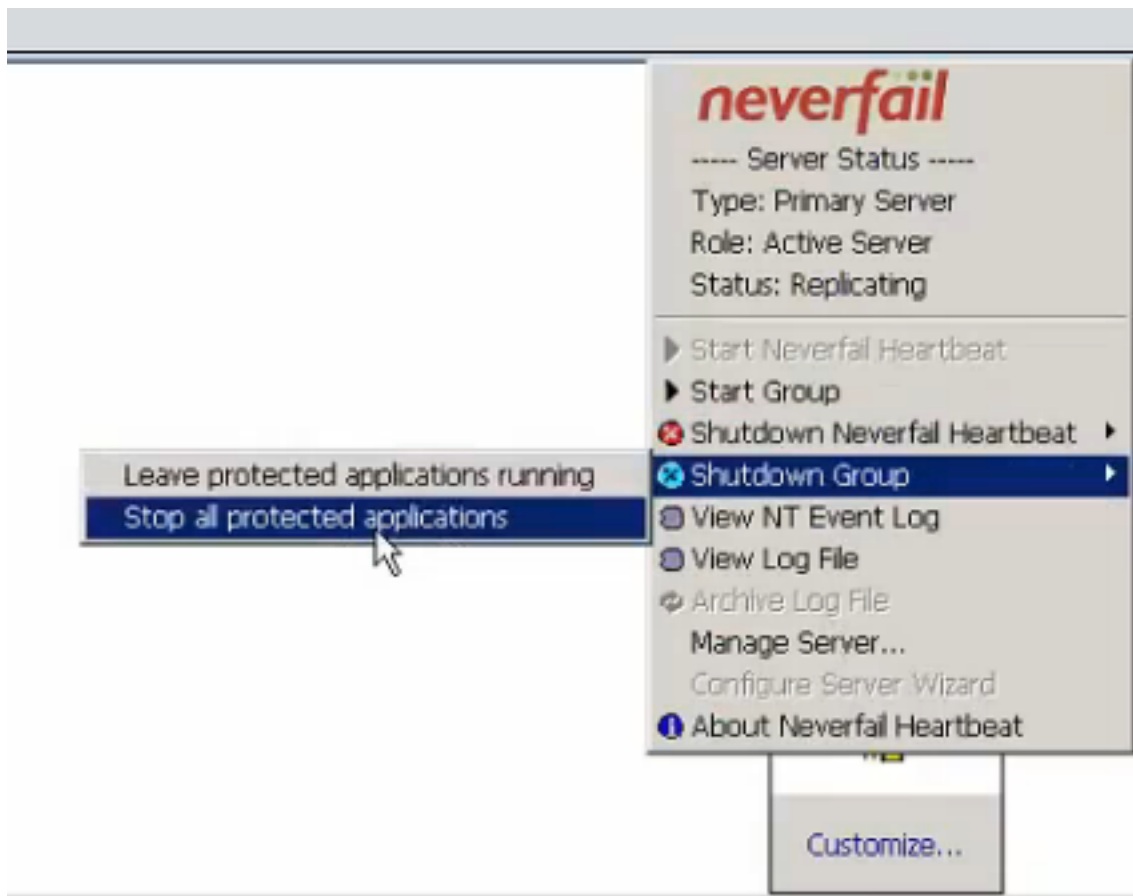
neverfail
----- Server Status -----
Type: Primary Server
Role: Active Server
Status: Replicating

Start Neverfail Heartbeat
Start Group
Shutdown Neverfail Heartbeat
Shutdown Group
View NT Event Log
View Log File
Archive Log File
Manage Server...
Configure Server Wizard
About Neverfail Heartbeat

Leave protected applications running
Stop all protected applications

Customize...